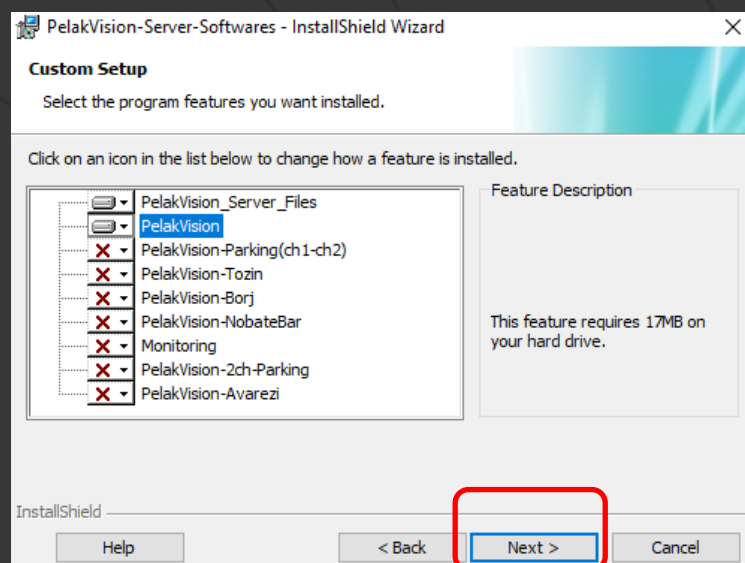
PelakVision-Server-Softwares - InstallShield Wizard

Custom Setup

Select the program features you want installed.

Click on an icon in the list below to change how a feature is installed.

PelakVision_Server_Files
PelakVision
PelakVision-Parking(ch1-ch2)
PelakVision-Tozin
PelakVision-Borj
PelakVision-NobateBar
Monitoring
PelakVision-2ch-Parking
PelakVision-Avarezi

Feature Description

This feature requires 17MB on your hard drive.

InstallShield

Help

< Back

Next >

Cancel